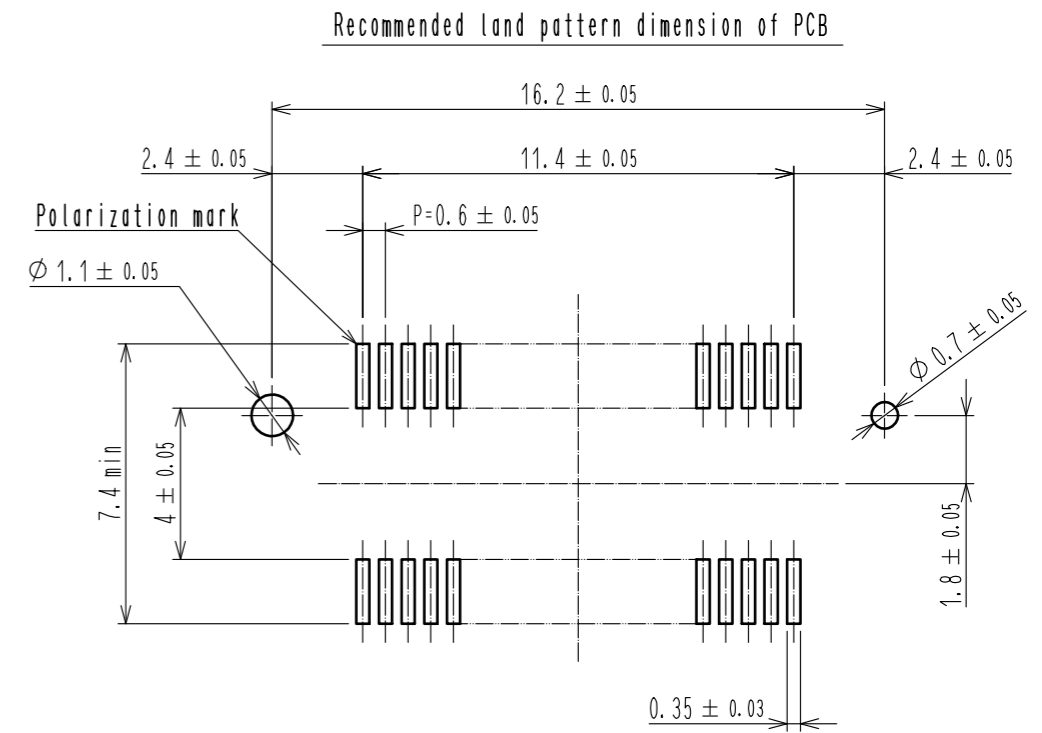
Recommended land pattern dimension of PCB

16.2 $\pm$ 0.05

2.4 $\pm$ 0.05

11.4 $\pm$ 0.05

2.4 $\pm$ 0.05

Polarization mark

P=0.6 $\pm$ 0.05

$\phi$ 1.1 $\pm$ 0.05

$\phi$ 0.7 $\pm$ 0.05

7.4 min

4 $\pm$ 0.05

1.8 $\pm$ 0.05

0.35 $\pm$ 0.03